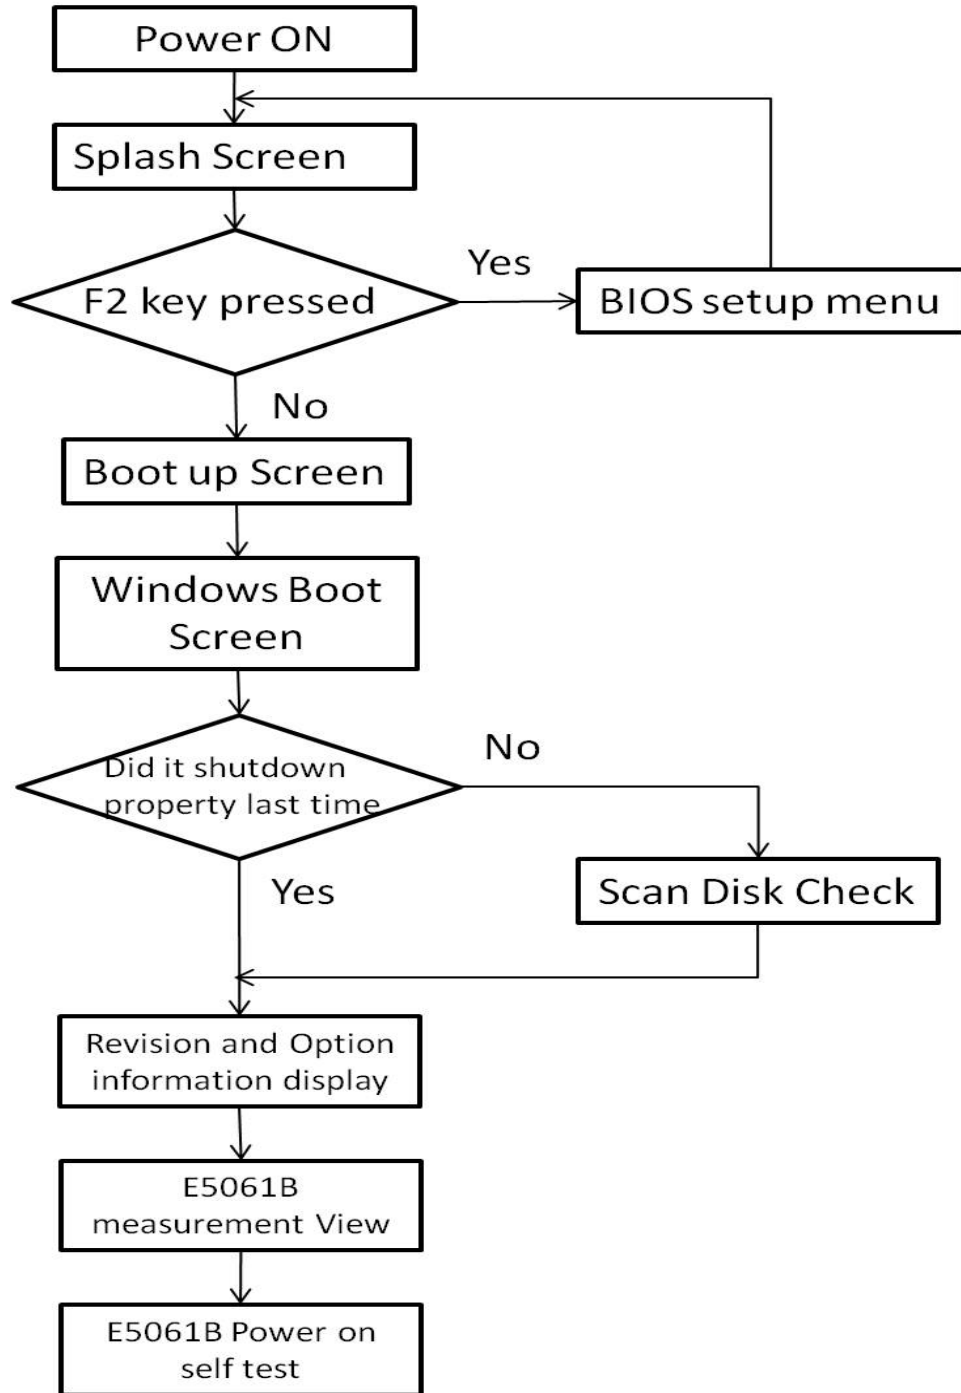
Power ON

Splash Screen

F2 key pressed

Yes

BIOS setup menu

No

Boot up Screen

Windows Boot Screen

Did it shutdown property last time

No

Scan Disk Check

Yes

Revision and Option information display

E5061B measurement View

E5061B Power on self test